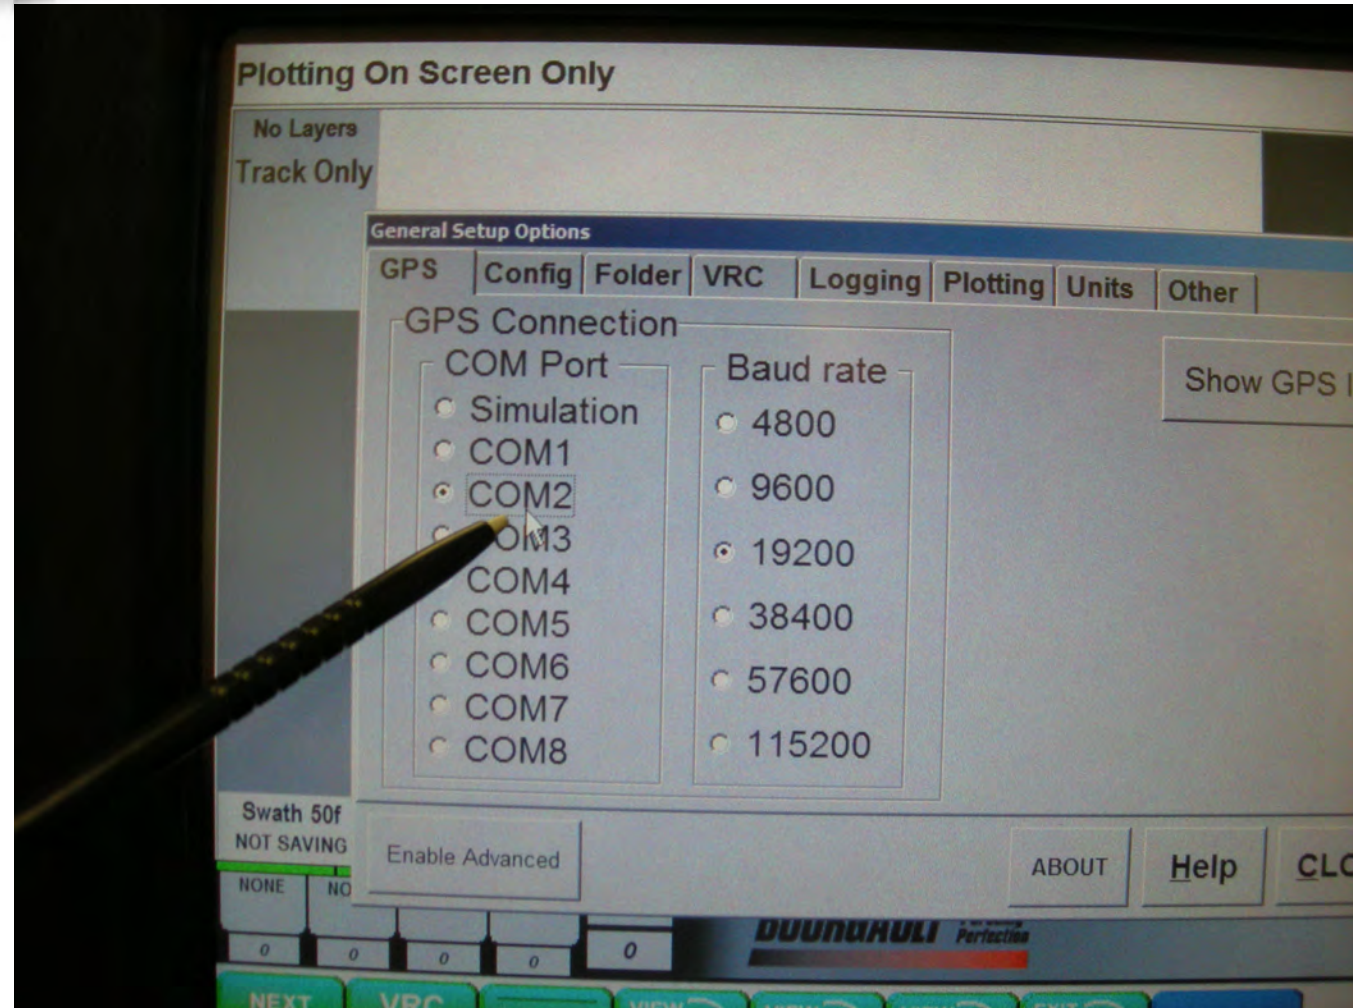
Plotting On Screen Only

No Layers
Track Only

General Setup Options

GPS | Config | Folder | VRC | Logging | Plotting | Units | Other

GPS Connection

COM Port
Simulation
COM1
COM2
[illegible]OM3
COM4
COM5
COM6
COM7
COM8

Baud rate
4800
9600
19200
38400
57600
115200

Show GPS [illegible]

Swath 50f
NOT SAVING

NONE
NO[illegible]

0
0
0
0
0

Enable Advanced

ABOUT
Help
CL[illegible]

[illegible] Perfection

NEXT
VRC